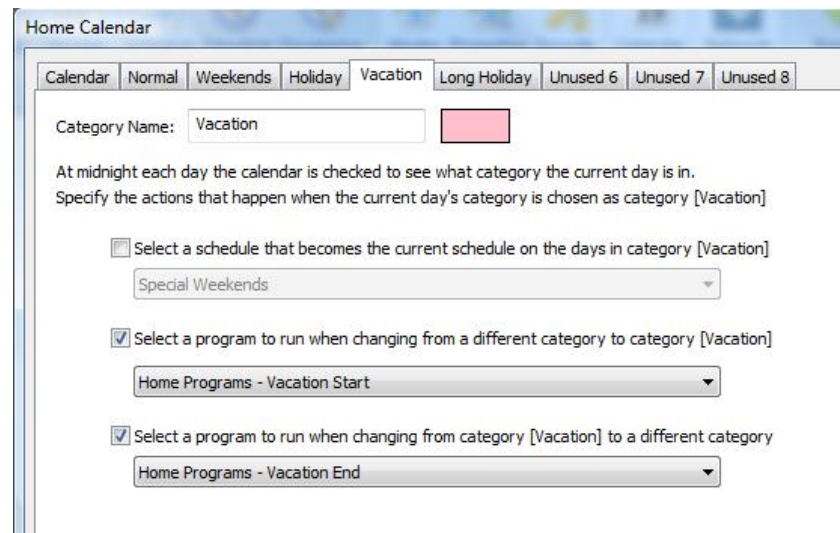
Home Calendar

Calendar | Normal | Weekends | Holiday | Vacation | Long Holiday | Unused 6 | Unused 7 | Unused 8

Category Name: Vacation

At midnight each day the calendar is checked to see what category the current day is in.
Specify the actions that happen when the current day's category is chosen as category [Vacation]

Select a schedule that becomes the current schedule on the days in category [Vacation]

Special Weekends

Select a program to run when changing from a different category to category [Vacation]

Home Programs - Vacation Start

Select a program to run when changing from category [Vacation] to a different category

Home Programs - Vacation End